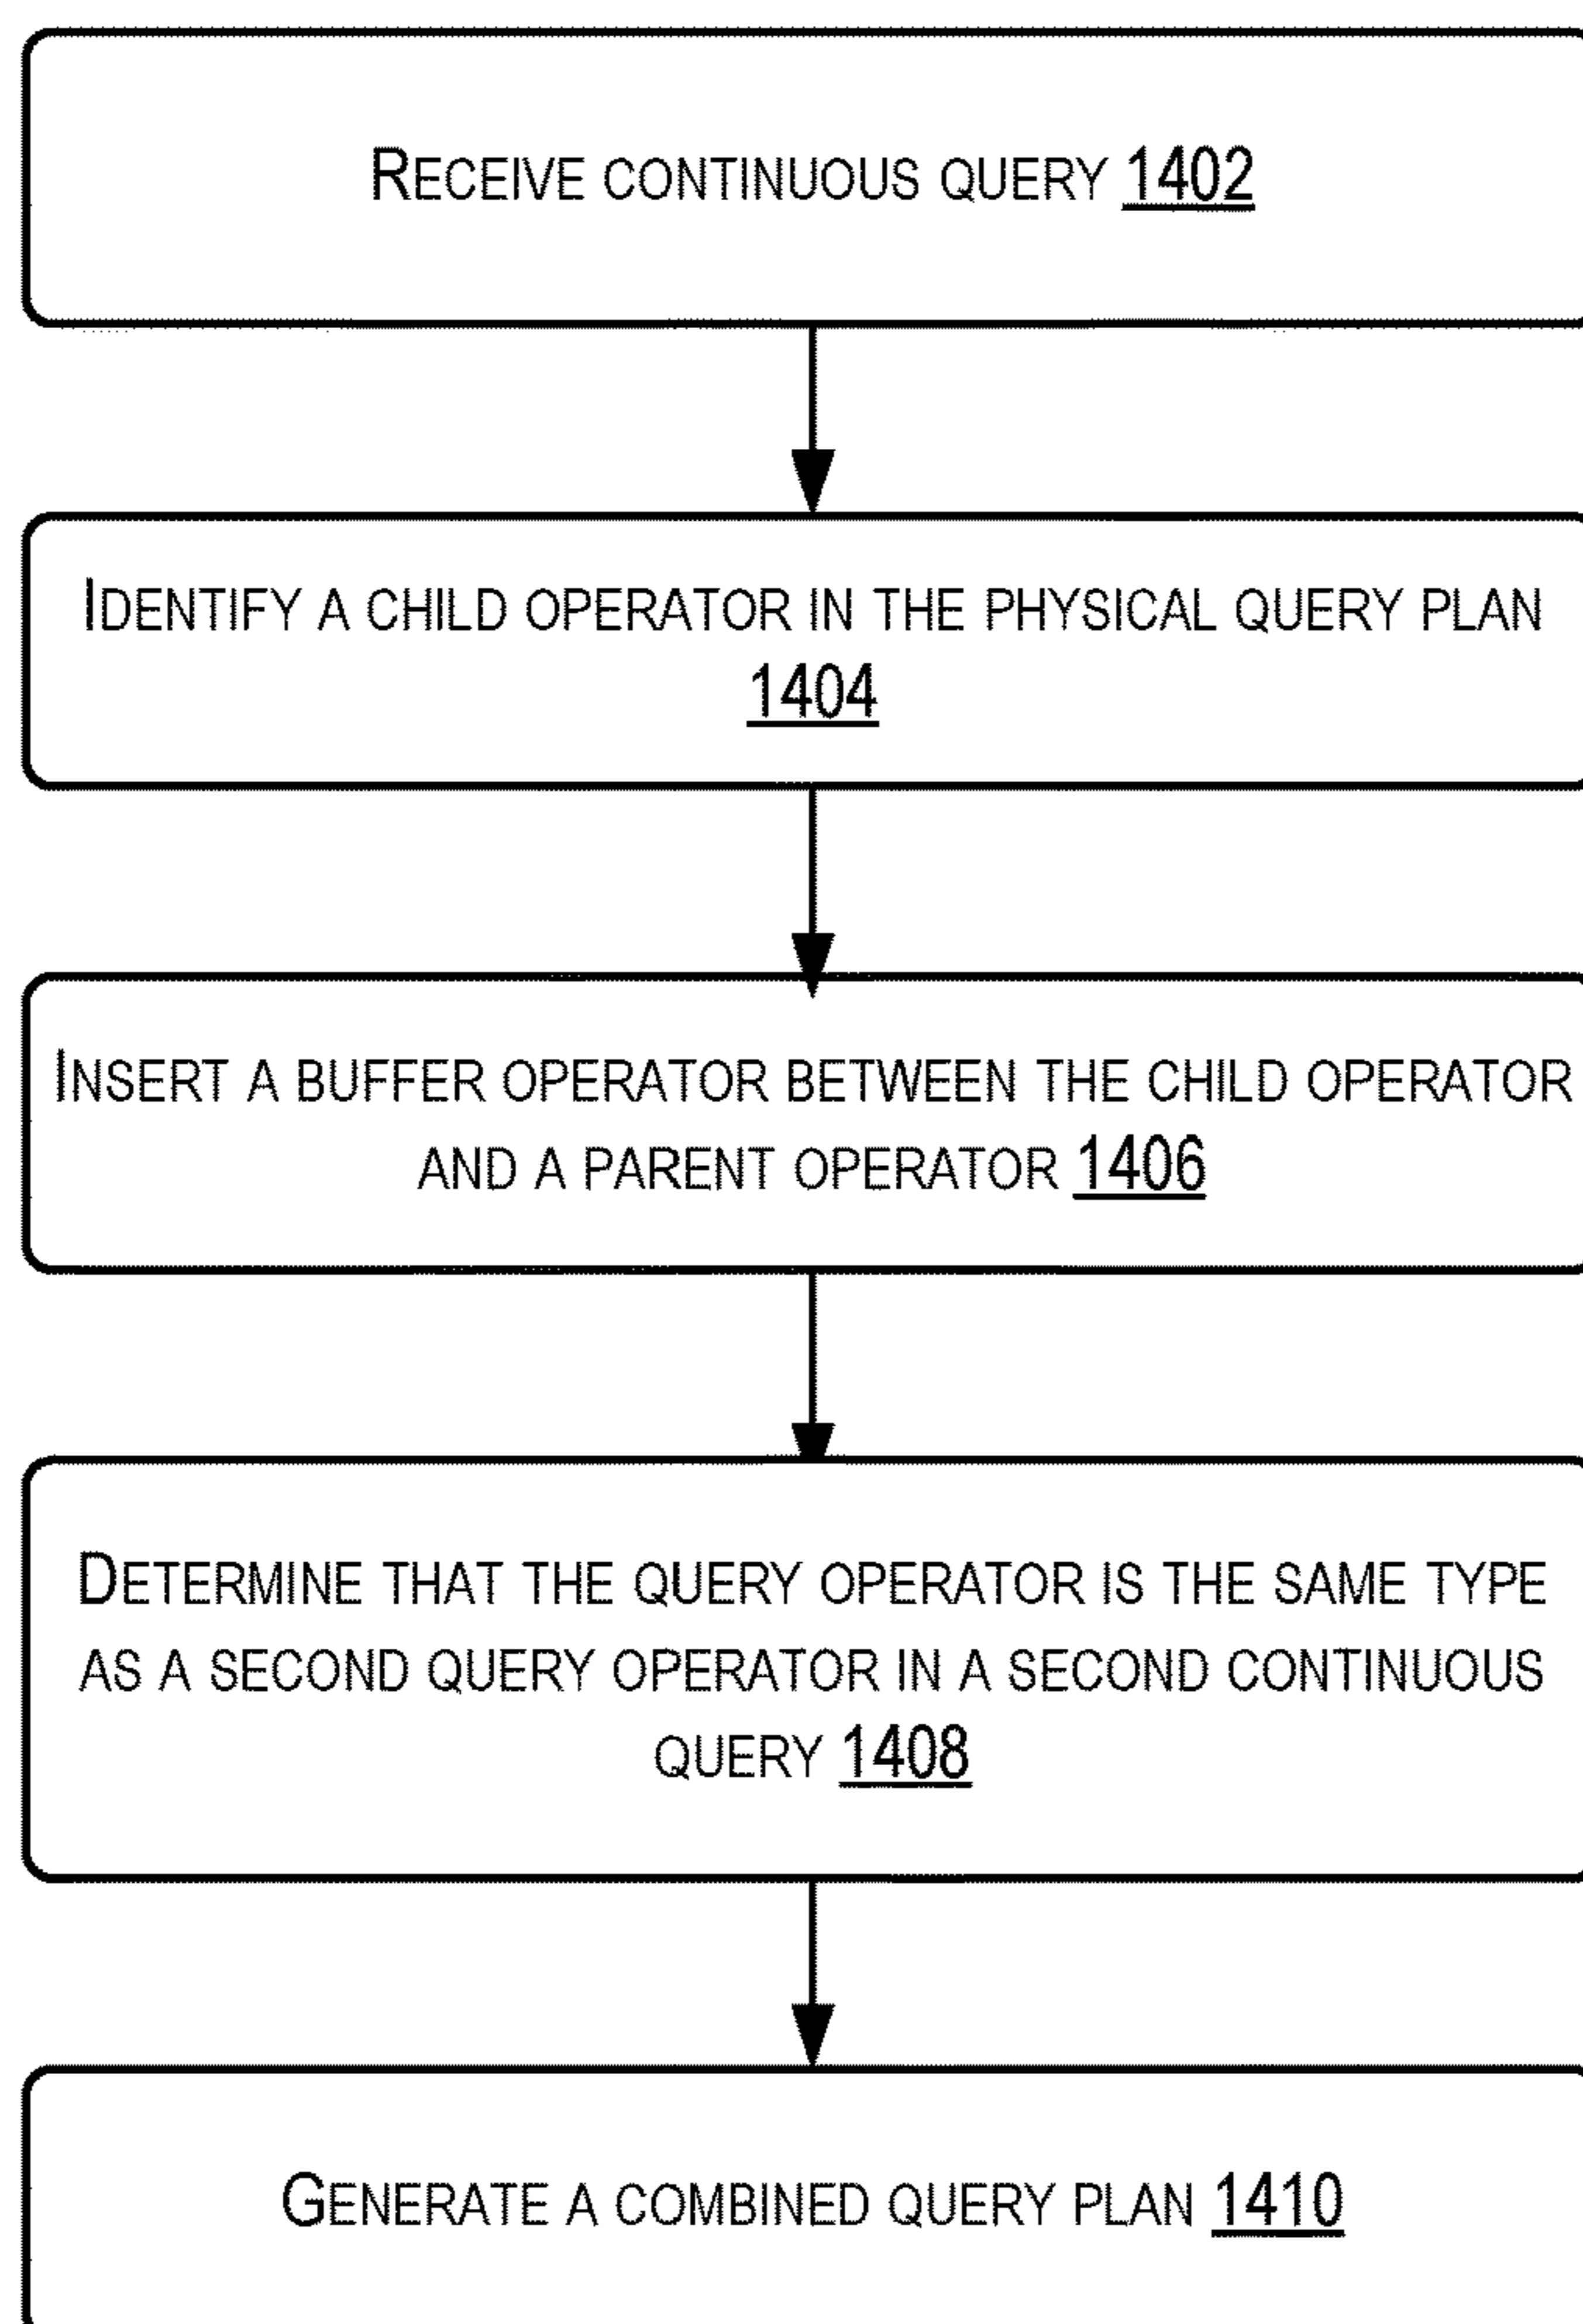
Receive continuous query 1402

Identify a child operator in the physical query plan 1404

Insert a buffer operator between the child operator and a parent operator 1406

Determine that the query operator is the same type as a second query operator in a second continuous query 1408

Generate a combined query plan 1410